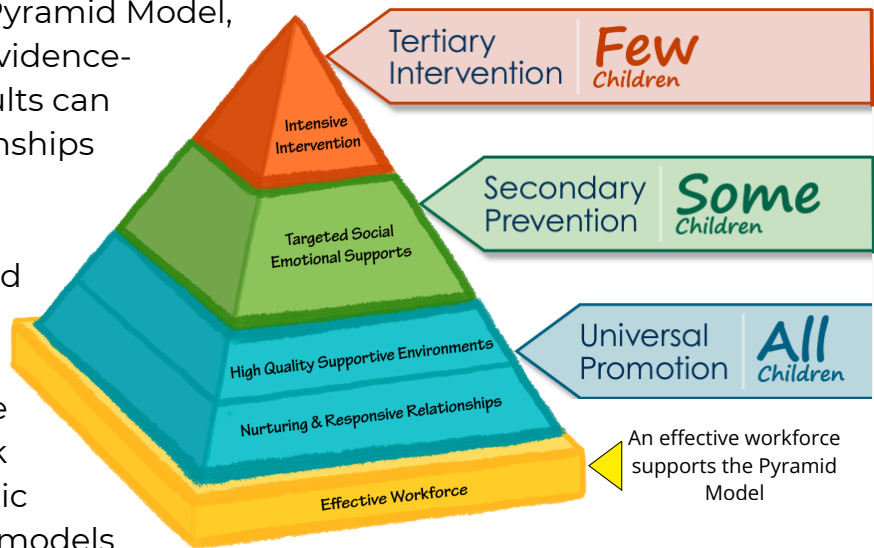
Pyramid Model, vidence- ults can nships

d

e
k
ic
models

Intensive Intervention

Targeted Social Emotional Supports

High Quality Supportive Environments

Nurturing & Responsive Relationships

Effective Workforce

Tertiary Intervention Few Children

Secondary Prevention Some Children

Universal Promotion All Children

An effective workforce supports the Pyramid Model